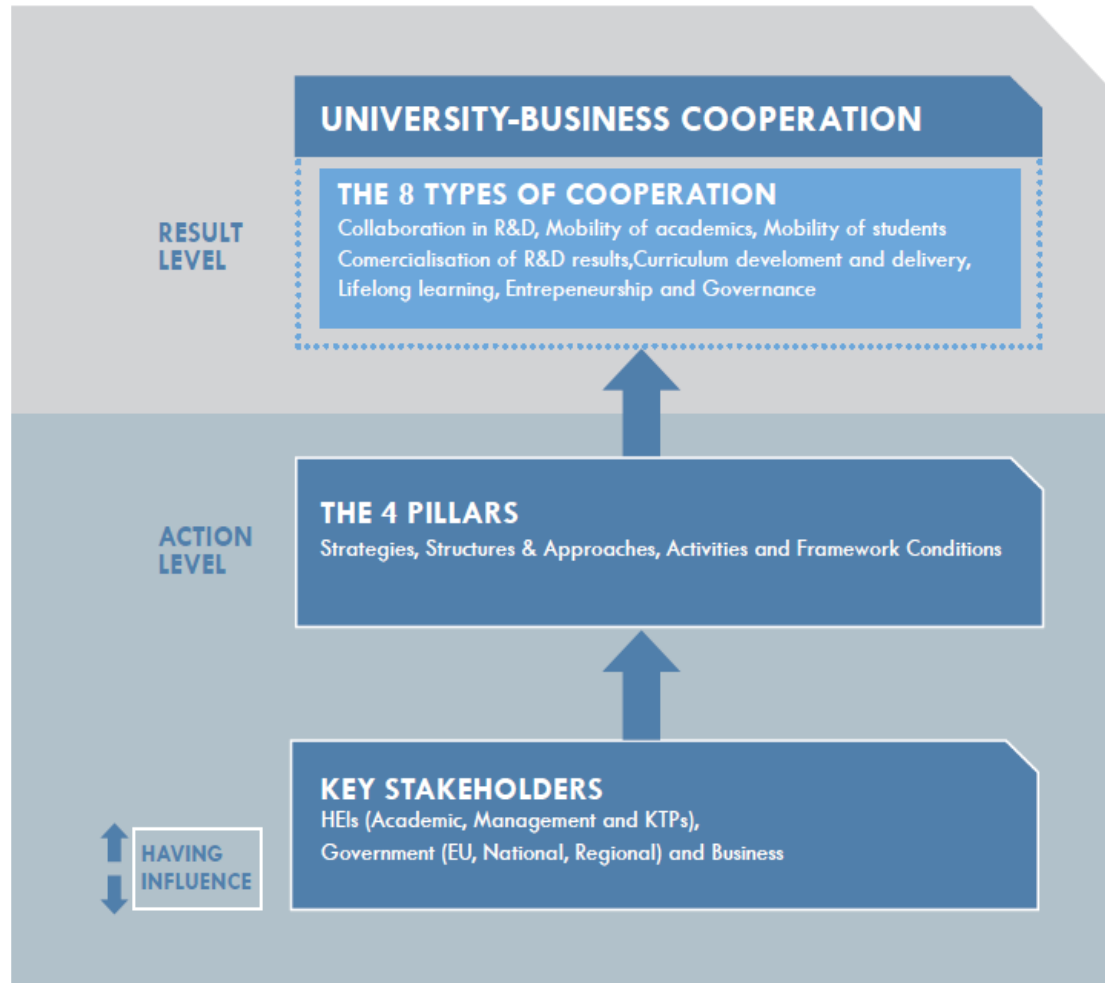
UNIVERSITY-BUSINESS COOPERATION

RESULT LEVEL

THE 8 TYPES OF COOPERATION

Collaboration in R&D, Mobility of academics, Mobility of students Comercialisation of R&D results,Curriculum develoment and delivery, Lifelong learning, Entrepeneurship and Governance

ACTION LEVEL

THE 4 PILLARS

Strategies, Structures & Approaches, Activities and Framework Conditions

KEY STAKEHOLDERS

HEIs (Academic, Management and KTPs), Government (EU, National, Regional) and Business

HAVING INFLUENCE